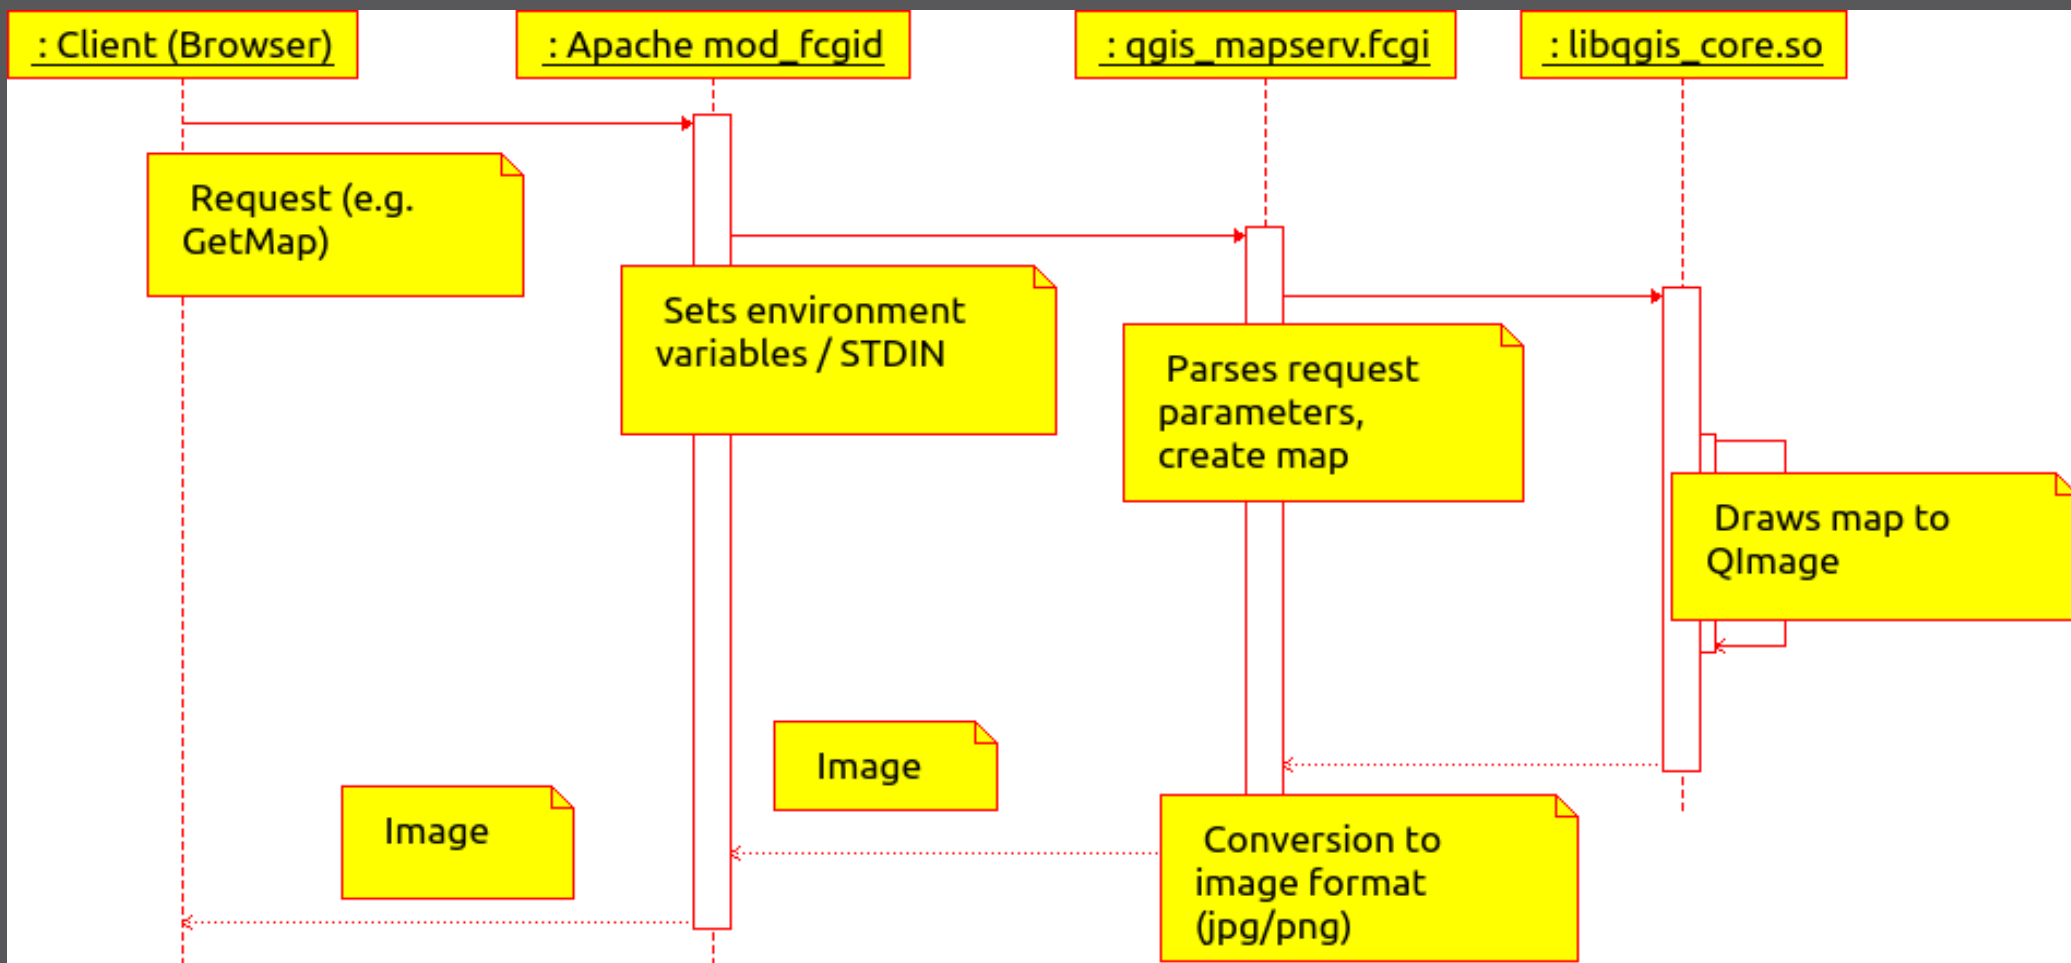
: Client (Browser)

: Apache mod_fcgid

: qgis_mapserv.fcgi

: libqgis_core.so

Request (e.g. GetMap)

Sets environment variables / STDIN

Parses request parameters, create map

Draws map to QImage

Image

Image

Conversion to image format (jpg/png)